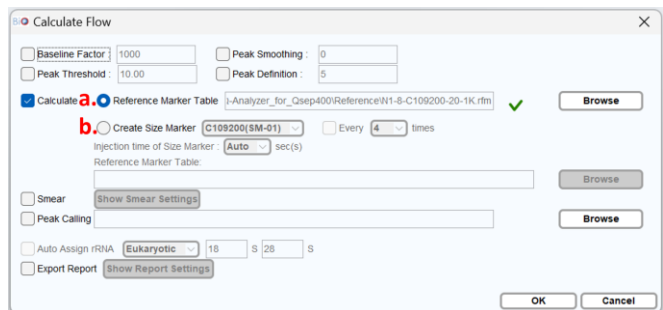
Calculate Flow

Baseline Factor : 1000
Peak Smoothing : 0
Peak Threshold : 10.00
Peak Definition : 5

Calculate a. Reference Marker Table ı-Analyzer_for_Qsep400\Reference\N1-8-C109200-20-1K.rfm Browse

b. Create Size Marker C109200(SM-01) Every 4 times

Injection time of Size Marker : Auto sec(s)

Reference Marker Table:

Browse

Smear Show Smear Settings

Peak Calling Browse

Auto Assign rRNA Eukaryotic 18 S 28 S

Export Report Show Report Settings

OK Cancel